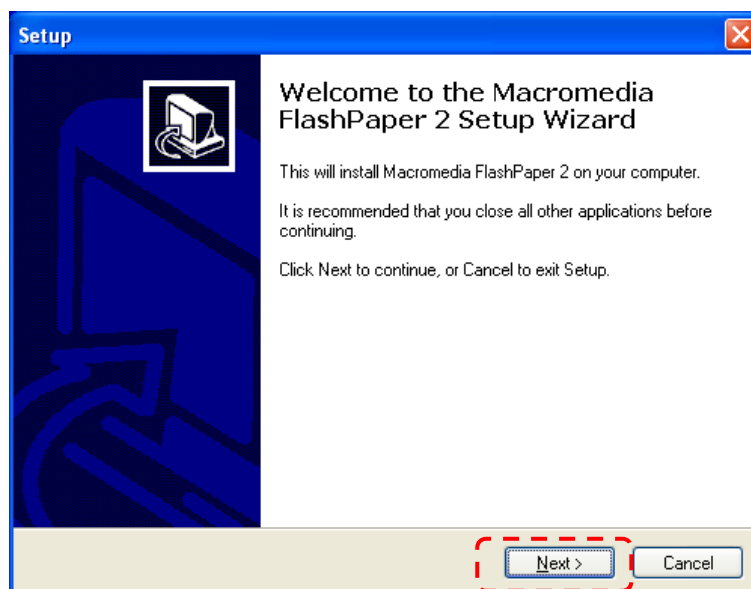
Setup

Welcome to the Macromedia FlashPaper 2 Setup Wizard

This will install Macromedia FlashPaper 2 on your computer.

It is recommended that you close all other applications before continuing.

Click Next to continue, or Cancel to exit Setup.

Next >

Cancel